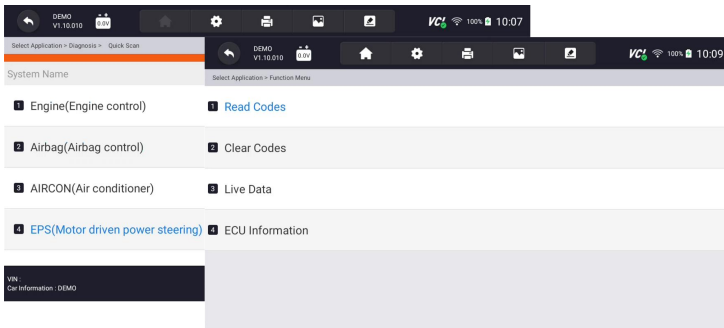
DEMO
V1.10.010
0.0V
VC 100% 10:07

Select Application > Diagnosis > Quick Scan

System Name

1 Engine(Engine control)

2 Airbag(Airbag control)

3 AIRCON(Air conditioner)

4 EPS(Motor driven power steering)

VIN :
Car Information : DEMO

DEMO
V1.10.010
0.0V
VC 100% 10:09

Select Application > Function Menu

1 Read Codes

2 Clear Codes

3 Live Data

4 ECU Information